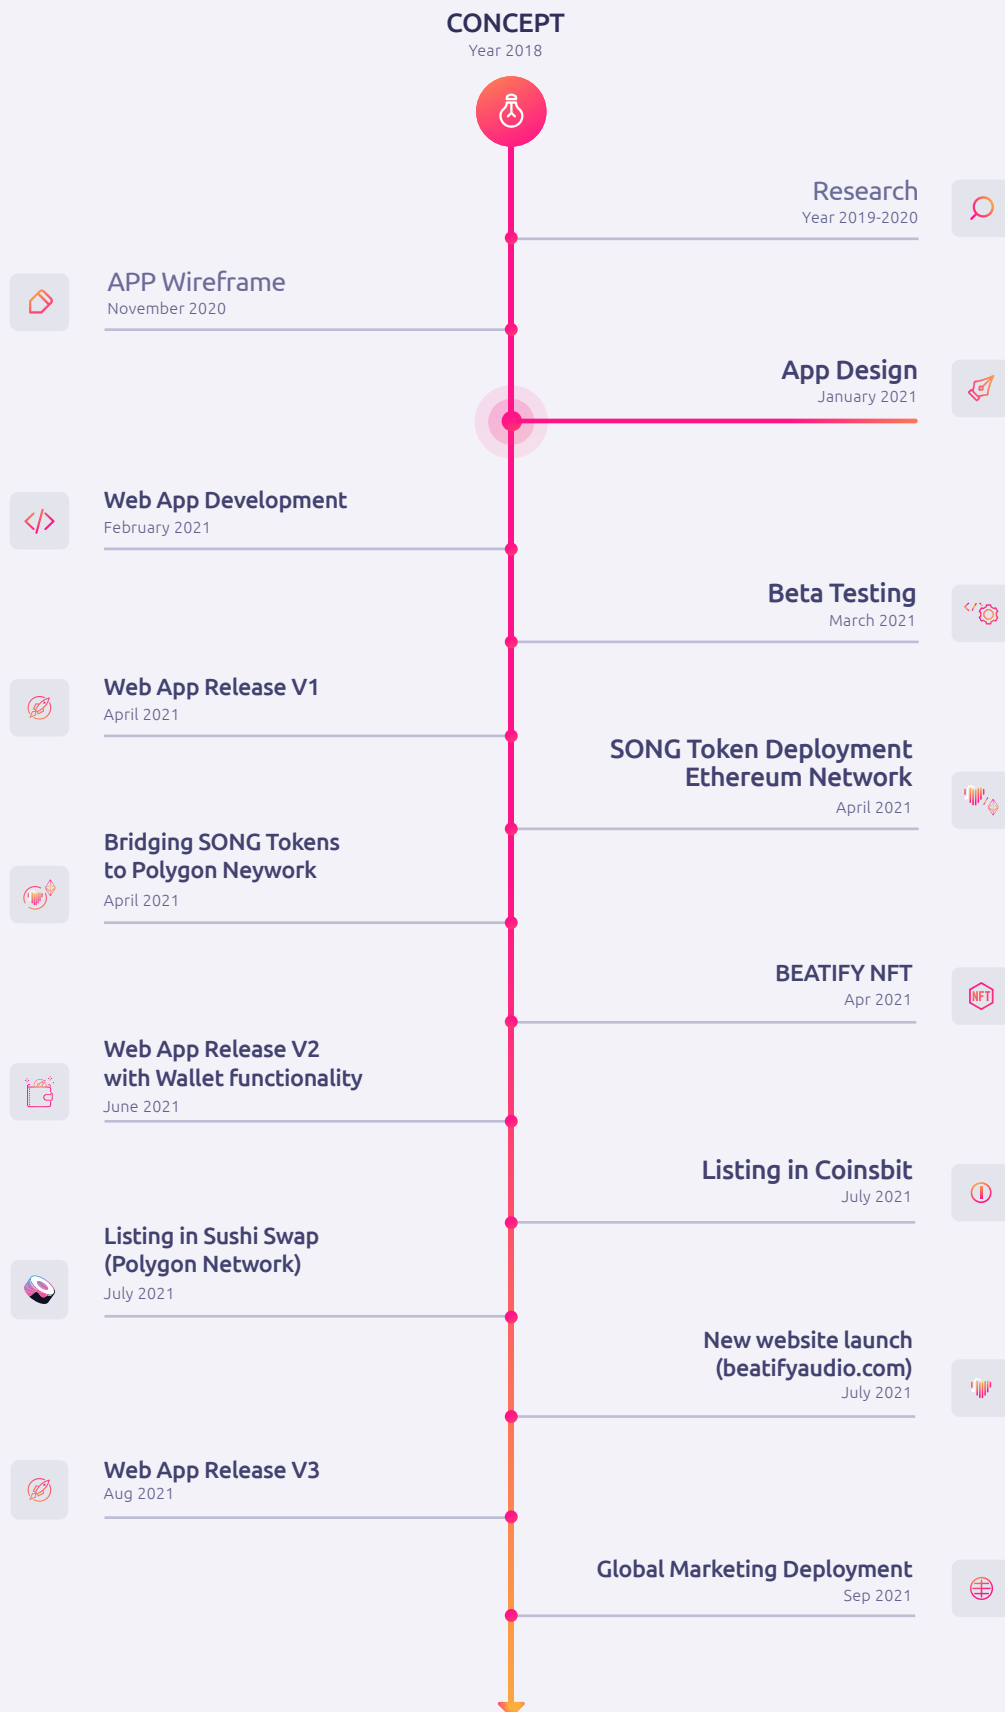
CONCEPT
Year 2018

Research
Year 2019-2020

APP Wireframe
November 2020

App Design
January 2021

Web App Development
February 2021

Beta Testing
March 2021

Web App Release V1
April 2021

SONG Token Deployment
Ethereum Network
April 2021

Bridging SONG Tokens
to Polygon Neywork
April 2021

NFT

BEATIFY NFT
Apr 2021

Web App Release V2
with Wallet functionality
June 2021

Listing in Coinsbit
July 2021

Listing in Sushi Swap
(Polygon Network)
July 2021

New website launch
(beatifyaudio.com)
July 2021

Web App Release V3
Aug 2021

Global Marketing Deployment
Sep 2021